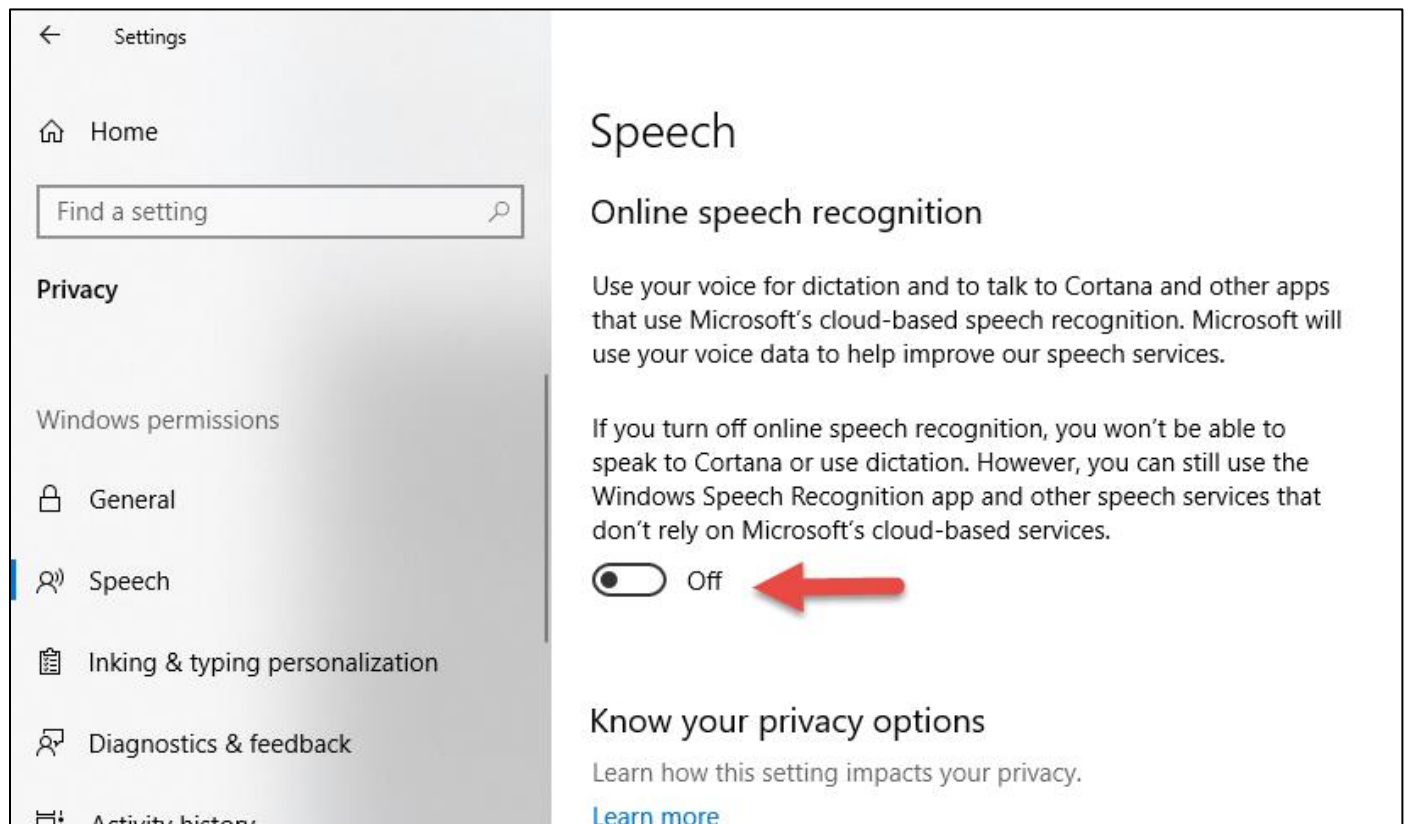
Settings

Home

Find a setting

Privacy

Windows permissions

General

Speech

Inking & typing personalization

Diagnostics & feedback

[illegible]

Speech

Online speech recognition

Use your voice for dictation and to talk to Cortana and other apps that use Microsoft's cloud-based speech recognition. Microsoft will use your voice data to help improve our speech services.

If you turn off online speech recognition, you won't be able to speak to Cortana or use dictation. However, you can still use the Windows Speech Recognition app and other speech services that don't rely on Microsoft's cloud-based services.

Off

Know your privacy options

Learn how this setting impacts your privacy.

Learn more